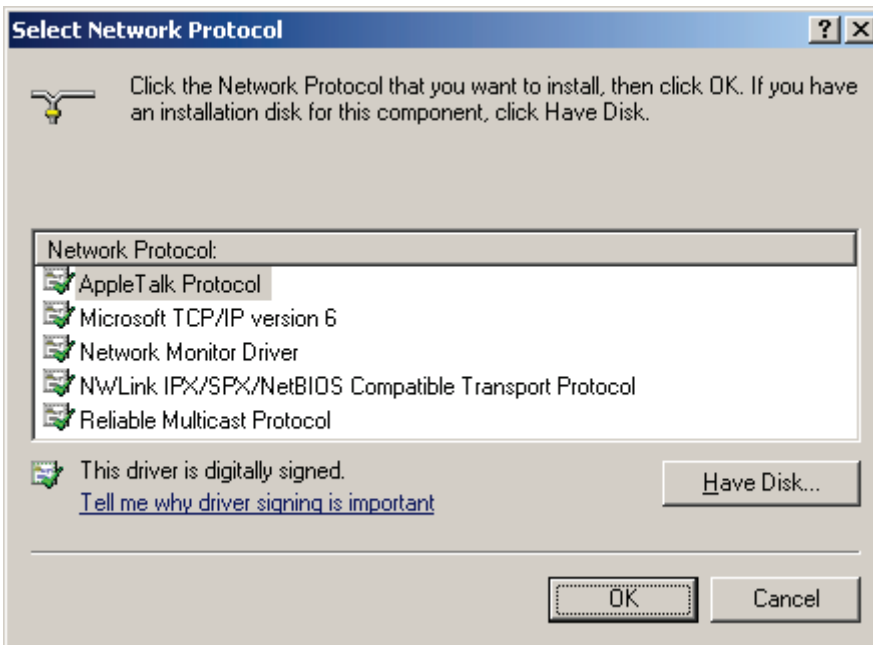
Select Network Protocol

?
X

Click the Network Protocol that you want to install, then click OK. If you have an installation disk for this component, click Have Disk.

Network Protocol:
AppleTalk Protocol
Microsoft TCP/IP version 6
Network Monitor Driver
NWLink IPX/SPX/NetBIOS Compatible Transport Protocol
Reliable Multicast Protocol

This driver is digitally signed.
Tell me why driver signing is important

Have Disk...

OK
Cancel